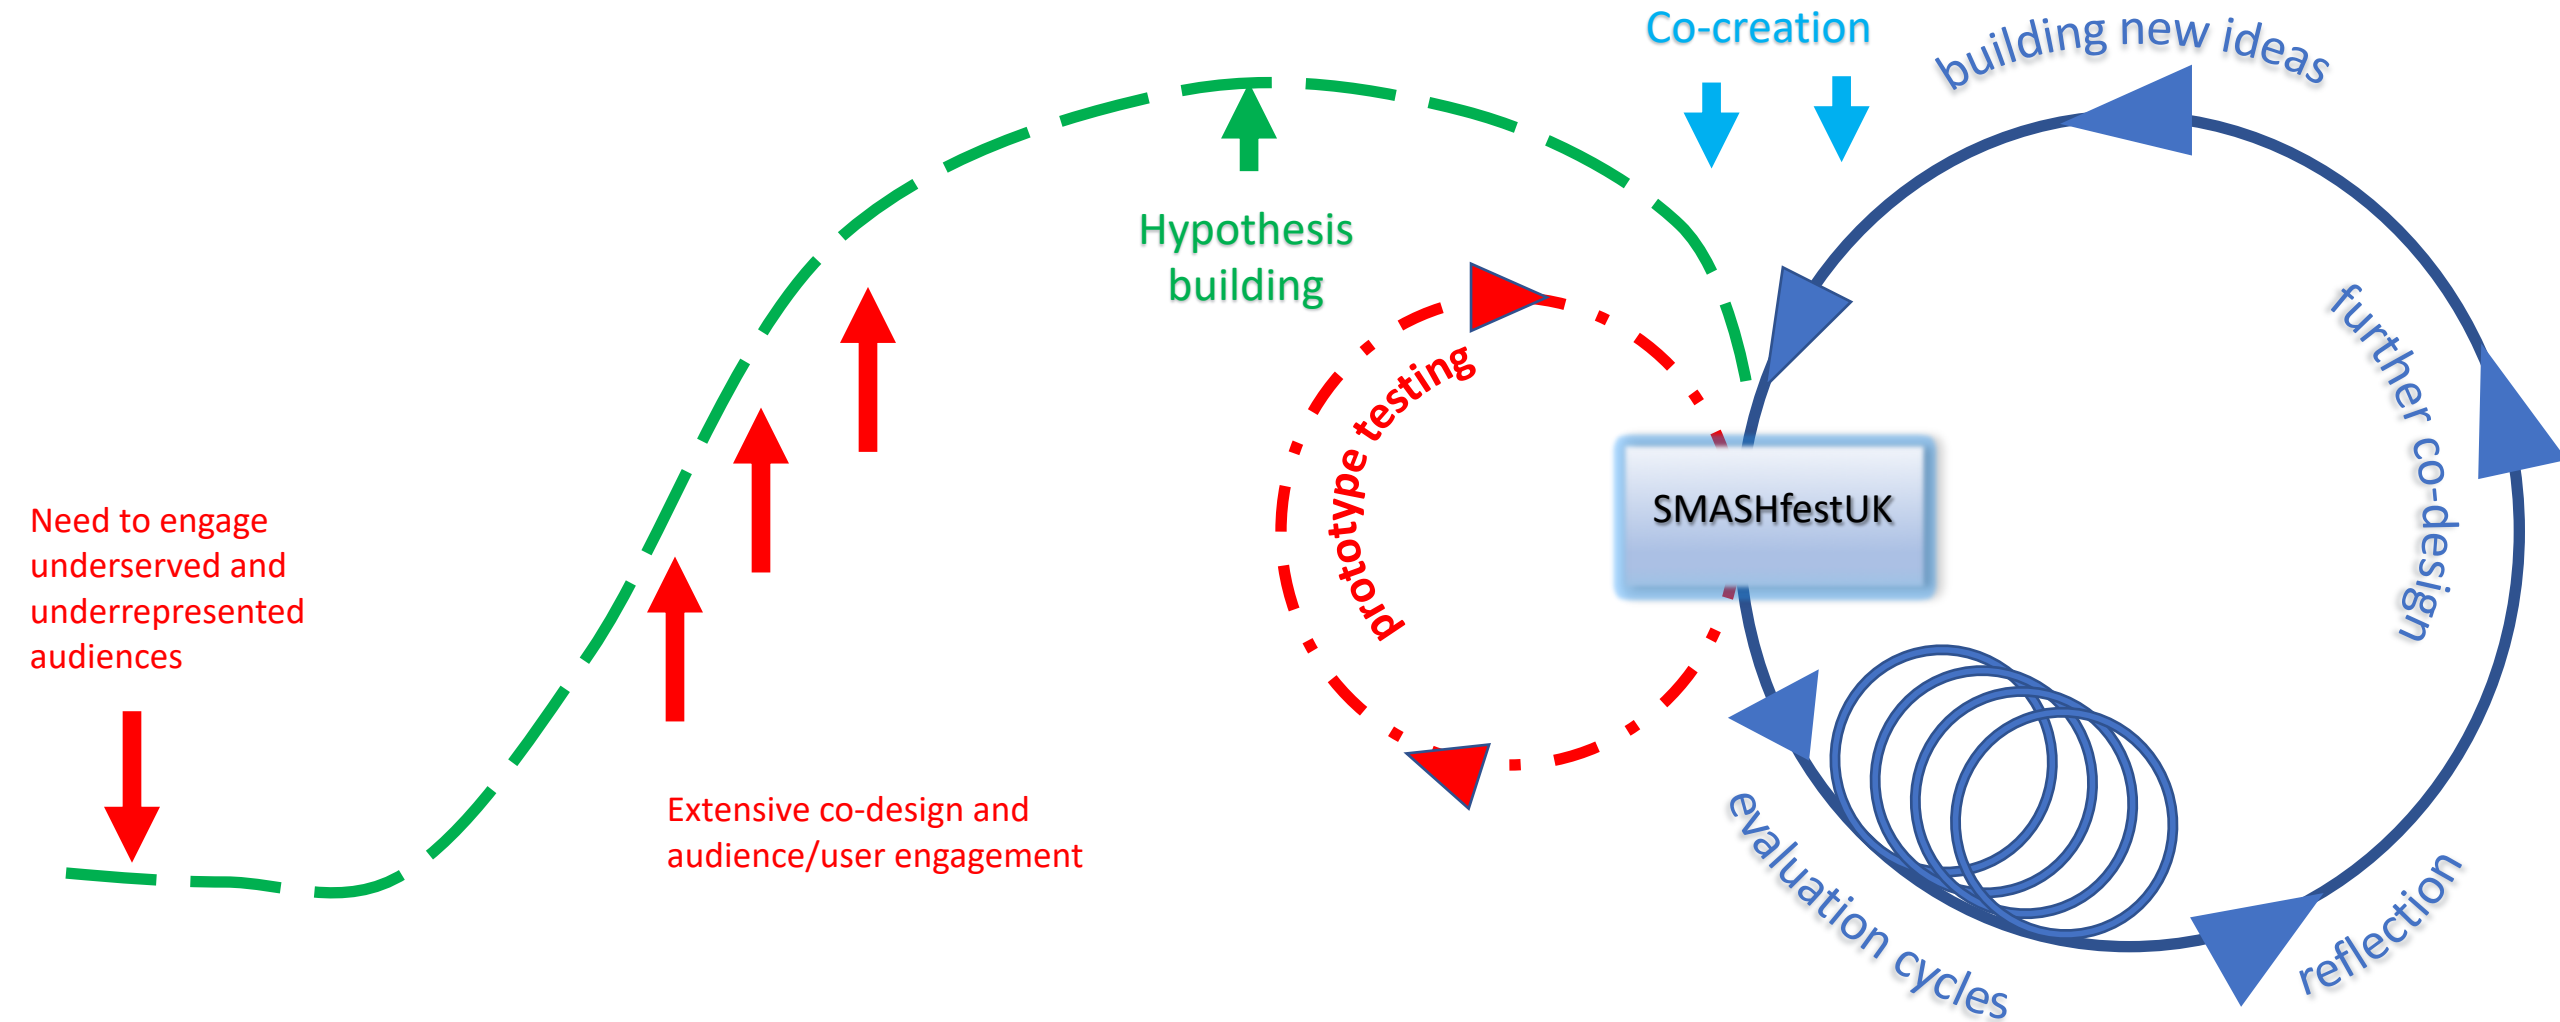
Co-creation

building new ideas

Hypothesis building

prototype testing

SMASHfestUK

further co-design

Need to engage underserved and underrepresented audiences

Extensive co-design and audience/user engagement

evaluation cycles

reflection